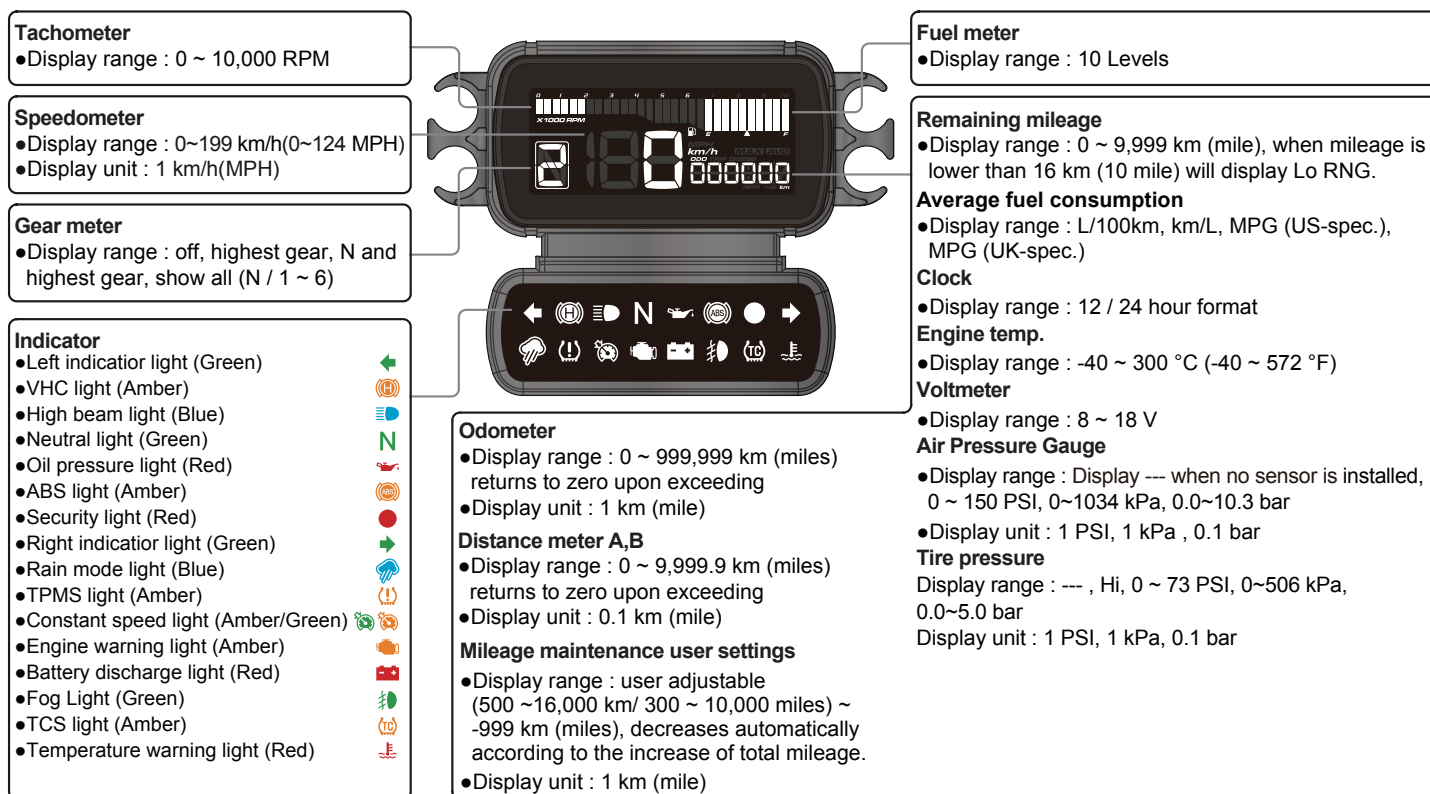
Tachometer
●Display range : 0 ~ 10,000 RPM

Speedometer
●Display range : 0~199 km/h(0~124 MPH)
●Display unit : 1 km/h(MPH)

Gear meter
●Display range : off, highest gear, N and highest gear, show all (N / 1 ~ 6)

Indicator
●Left indicatior light (Green)
●VHC light (Amber)
●High beam light (Blue)
●Neutral light (Green)
●Oil pressure light (Red)
●ABS light (Amber)
●Security light (Red)
●Right indicatior light (Green)
●Rain mode light (Blue)
●TPMS light (Amber)
●Constant speed light (Amber/Green)
●Engine warning light (Amber)
●Battery discharge light (Red)
●Fog Light (Green)
●TCS light (Amber)
●Temperature warning light (Red)

0 1 2 3 4 5 6 7 8 9 10
X1000 RPM
2 180
km/h
ODO
000000
km
E F
N

Odometer
●Display range : 0 ~ 999,999 km (miles) returns to zero upon exceeding
●Display unit : 1 km (mile)

Distance meter A,B
●Display range : 0 ~ 9,999.9 km (miles) returns to zero upon exceeding
●Display unit : 0.1 km (mile)

Mileage maintenance user settings
●Display range : user adjustable (500 ~16,000 km/ 300 ~ 10,000 miles) ~ -999 km (miles), decreases automatically according to the increase of total mileage.
●Display unit : 1 km (mile)

Fuel meter
●Display range : 10 Levels

Remaining mileage
●Display range : 0 ~ 9,999 km (mile), when mileage is lower than 16 km (10 mile) will display Lo RNG.
Average fuel consumption
●Display range : L/100km, km/L, MPG (US-spec.), MPG (UK-spec.)
Clock
●Display range : 12 / 24 hour format
Engine temp.
●Display range : -40 ~ 300 °C (-40 ~ 572 °F)
Voltmeter
●Display range : 8 ~ 18 V
Air Pressure Gauge
●Display range : Display --- when no sensor is installed, 0 ~ 150 PSI, 0~1034 kPa, 0.0~10.3 bar
●Display unit : 1 PSI, 1 kPa , 0.1 bar
Tire pressure
Display range : --- , Hi, 0 ~ 73 PSI, 0~506 kPa, 0.0~5.0 bar
Display unit : 1 PSI, 1 kPa, 0.1 bar